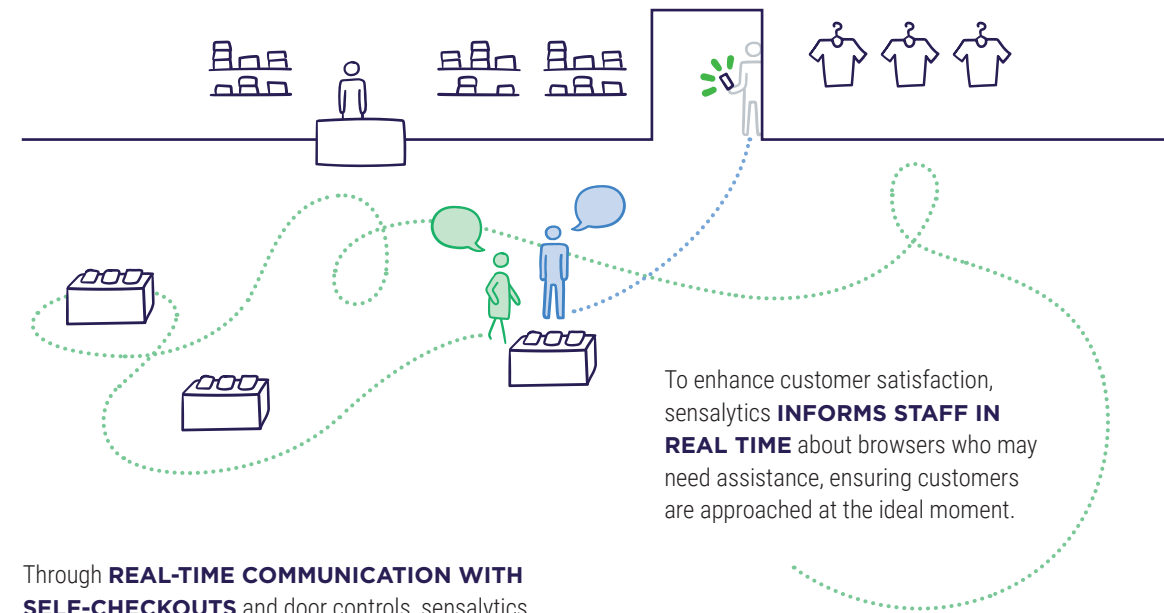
To enhance customer satisfaction, sensalytics **INFORMS STAFF IN REAL TIME** about browsers who may need assistance, ensuring customers are approached at the ideal moment.

Through **REAL-TIME COMMUNICATION WITH SELF-CHECKOUTS** and door controls, sensalytics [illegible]